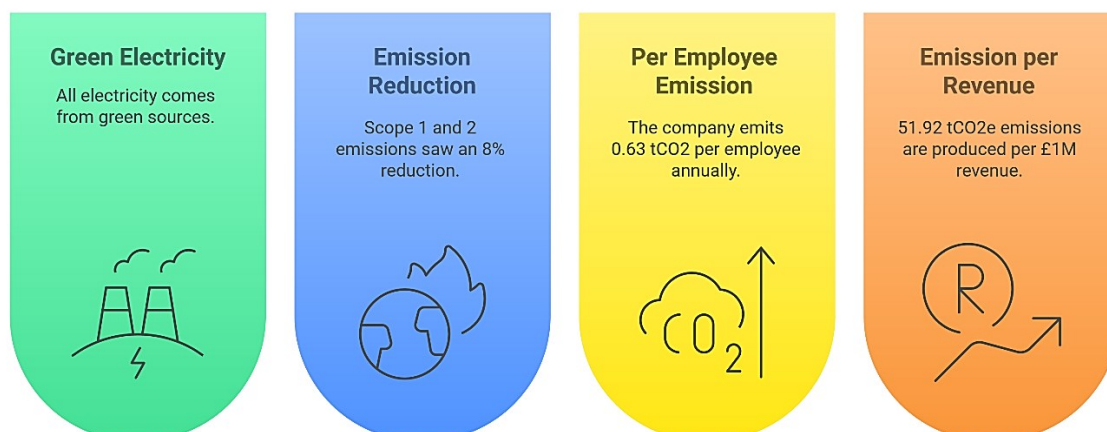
Green Electricity

All electricity comes from green sources.

Emission Reduction

Scope 1 and 2 emissions saw an 8% reduction.

Per Employee Emission

The company emits 0.63 tCO2 per employee annually.

$CO_2$

Emission per Revenue

51.92 tCO2e emissions are produced per £1M revenue.

R